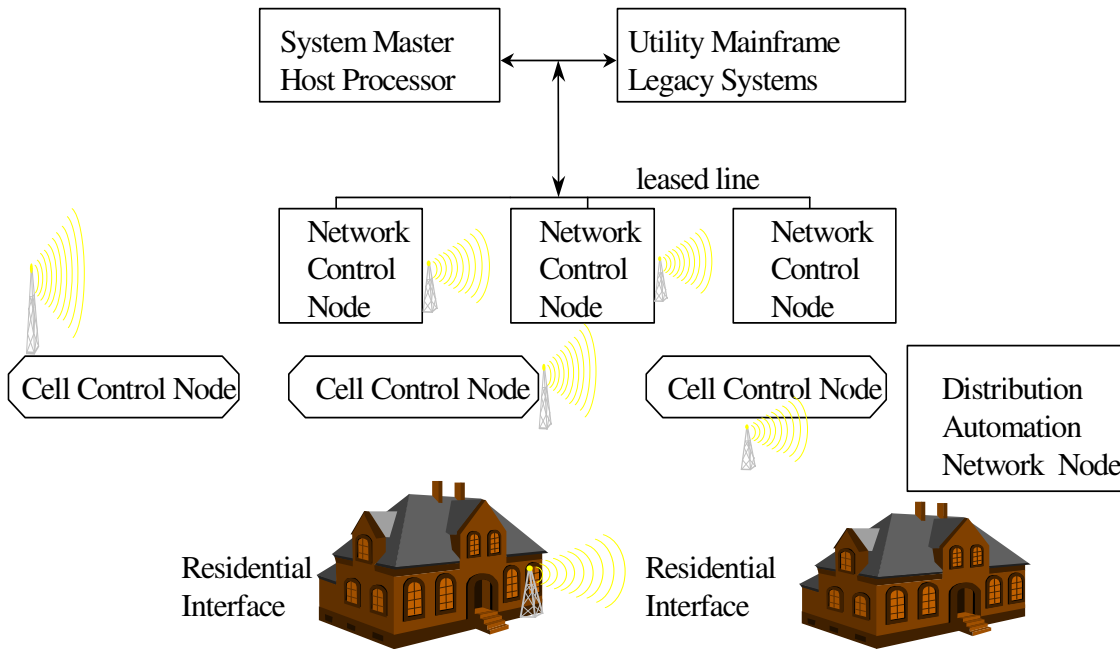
System Master Host Processor

Utility Mainframe Legacy Systems

leased line

Network Control Node

Network Control Node

Network Control Node

Cell Control Node

Cell Control Node

Cell Control Node

Distribution Automation Network Node

Residential Interface

Residential Interface